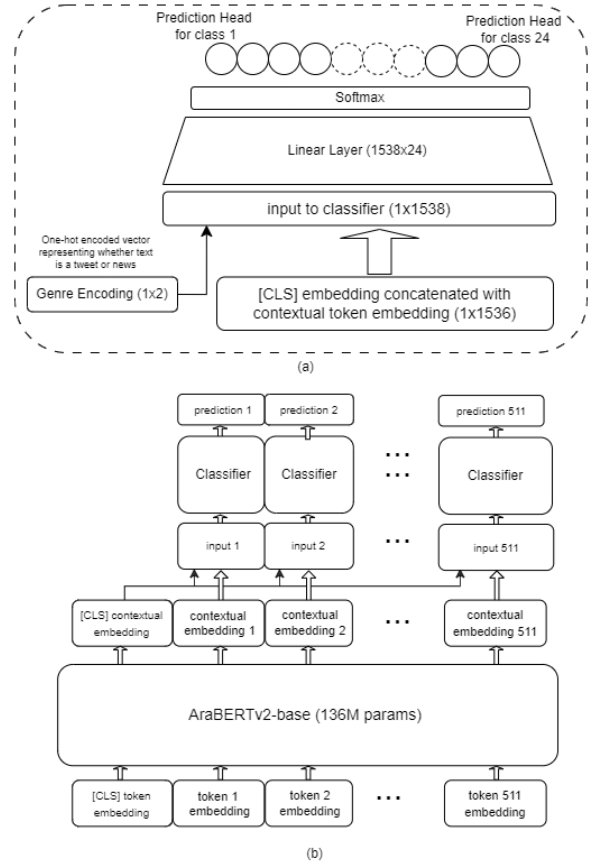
Prediction Head for class 1

Prediction Head for class 24

Softmax

Linear Layer (1538x24)

input to classifier (1x1538)

One-hot encoded vector representing whether text is a tweet or news

Genre Encoding (1x2)

[CLS] embedding concatenated with contextual token embedding (1x1536)

(a)

prediction 1

prediction 2

prediction 511

Classifier

Classifier

...

Classifier

input 1

input 2

...

input 511

[CLS] contextual embedding

contextual embedding 1

contextual embedding 2

...

contextual embedding 511

AraBERTv2-base (136M params)

[CLS] token embedding

token 1 embedding

token 2 embedding

...

token 511 embedding

(b)